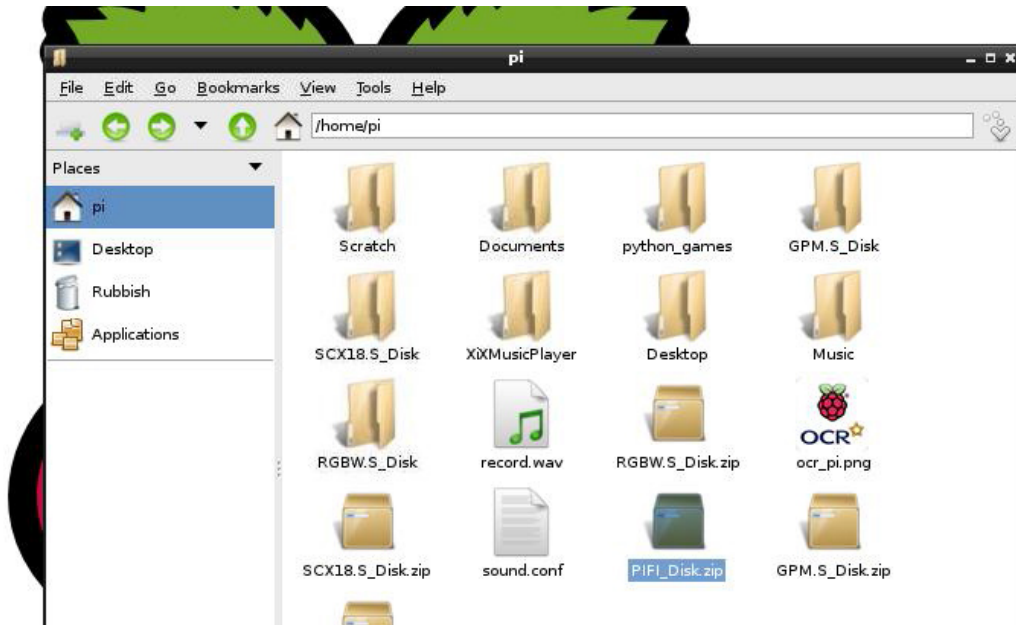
pi

File Edit Go Bookmarks View Tools Help

/home/pi

Places

pi

Desktop

Rubbish

Applications

Scratch

Documents

python_games

GPM.S_Disk

SCX18.S_Disk

XiXMusicPlayer

Desktop

Music

RGBW.S_Disk

record.wav

RGBW.S_Disk.zip

OCR

ocr_pi.png

SCX18.S_Disk.zip

sound.conf

PIFI_Disk.zip

GPM.S_Disk.zip